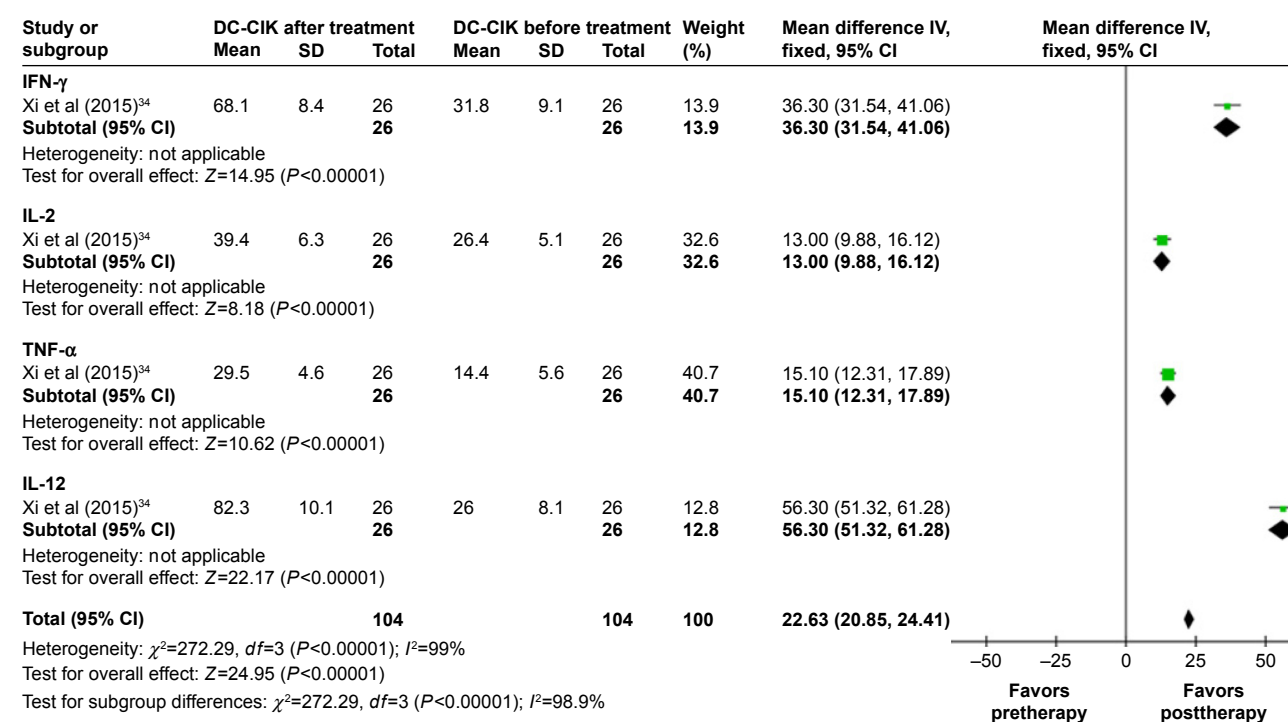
| Study or subgroup | DC-CIK after treatment Mean | SD | Total | DC-CIK before treatment Mean | SD | Total | Weight (%) | Mean difference IV, fixed, 95% CI |
|---|---|---|---|---|---|---|---|---|
| **IFN-γ** | | | | | | | | |
| Xi et al (2015)$^{34}$ | 68.1 | 8.4 | 26 | 31.8 | 9.1 | 26 | 13.9 | 36.30 (31.54, 41.06) |
| **Subtotal (95% CI)** | | | **26** | | | **26** | **13.9** | **36.30 (31.54, 41.06)** |
| Heterogeneity: not applicable | | | | | | | | |
| Test for overall effect: $Z$=14.95 ($P$<0.00001) | | | | | | | | |
| **IL-2** | | | | | | | | |
| Xi et al (2015)$^{34}$ | 39.4 | 6.3 | 26 | 26.4 | 5.1 | 26 | 32.6 | 13.00 (9.88, 16.12) |
| **Subtotal (95% CI)** | | | **26** | | | **26** | **32.6** | **13.00 (9.88, 16.12)** |
| Heterogeneity: not applicable | | | | | | | | |
| Test for overall effect: $Z$=8.18 ($P$<0.00001) | | | | | | | | |
| **TNF-α** | | | | | | | | |
| Xi et al (2015)$^{34}$ | 29.5 | 4.6 | 26 | 14.4 | 5.6 | 26 | 40.7 | 15.10 (12.31, 17.89) |
| **Subtotal (95% CI)** | | | **26** | | | **26** | **40.7** | **15.10 (12.31, 17.89)** |
| Heterogeneity: not applicable | | | | | | | | |
| Test for overall effect: $Z$=10.62 ($P$<0.00001) | | | | | | | | |
| **IL-12** | | | | | | | | |
| Xi et al (2015)$^{34}$ | 82.3 | 10.1 | 26 | 26 | 8.1 | 26 | 12.8 | 56.30 (51.32, 61.28) |
| **Subtotal (95% CI)** | | | **26** | | | **26** | **12.8** | **56.30 (51.32, 61.28)** |
| Heterogeneity: not applicable | | | | | | | | |
| Test for overall effect: $Z$=22.17 ($P$<0.00001) | | | | | | | | |
| **Total (95% CI)** | | | **104** | | | **104** | **100** | **22.63 (20.85, 24.41)** |

Heterogeneity: $\chi^2$=272.29, $df$=3 ($P$<0.00001); $I^2$=99%
Test for overall effect: $Z$=24.95 ($P$<0.00001)
Test for subgroup differences: $\chi^2$=272.29, $df$=3 ($P$<0.00001); $I^2$=98.9%

Mean difference IV, fixed, 95% CI

–50 –25 0 25 50

Favors pretherapy Favors posttherapy